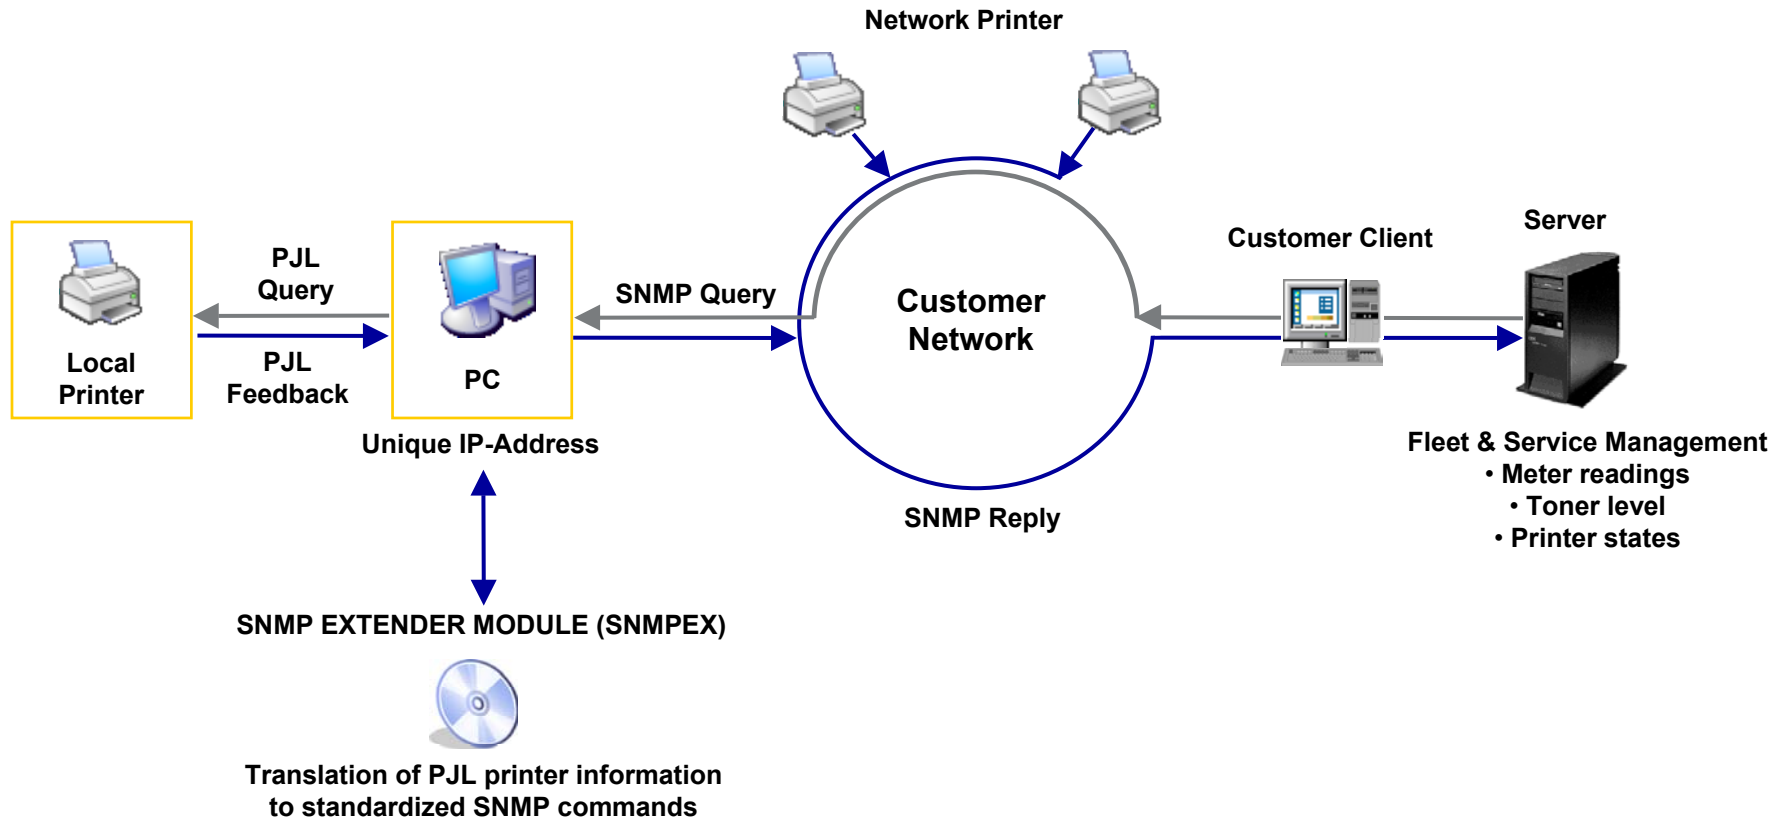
Network Printer

Local Printer

PJL Query

PJL Feedback

PC

Unique IP-Address

SNMP Query

Customer Network

SNMP Reply

Customer Client

Server

Fleet & Service Management
• Meter readings
• Toner level
• Printer states

SNMP EXTENDER MODULE (SNMPEX)

Translation of PJL printer information to standardized SNMP commands